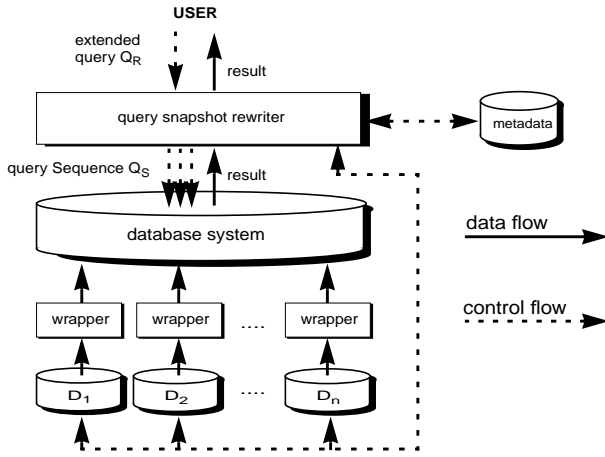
USER

extended query $Q_R$

result

query snapshot rewriter

metadata

query Sequence $Q_S$

result

database system

data flow

wrapper

wrapper

....

wrapper

control flow

$D_1$

$D_2$

....

$D_n$